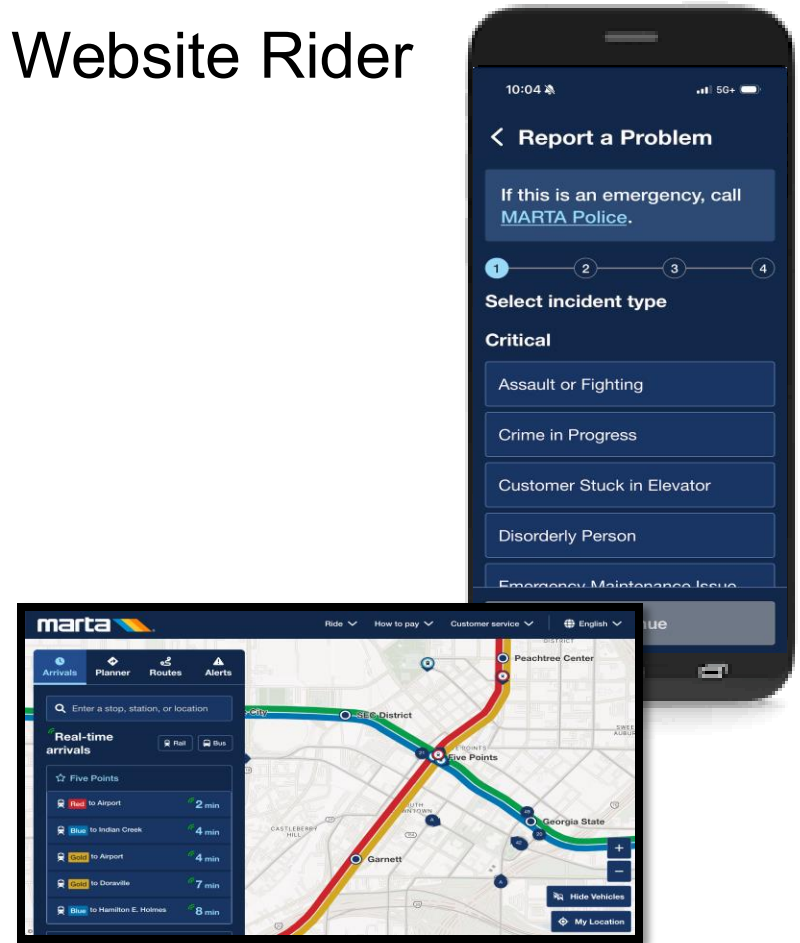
Website Rider

10:04
5G+

Report a Problem

If this is an emergency, call MARTA Police.

1 2 3 4

Select incident type

Critical

Assault or Fighting

Crime in Progress

Customer Stuck in Elevator

Disorderly Person

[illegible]

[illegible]ue

marta

Ride How to pay Customer service English

Arrivals Planner Routes Alerts

Enter a stop, station, or location

Real-time arrivals

Rail Bus

Five Points

Red to Airport 2 min

Blue to Indian Creek 4 min

Gold to Airport 4 min

Gold to Doraville 7 min

Blue to Hamilton E. Holmes 8 min

Peachtree Center

SEC District

Five Points

Georgia State

Garnett

CASTLEBERRY HILL

Hide Vehicles

My Location